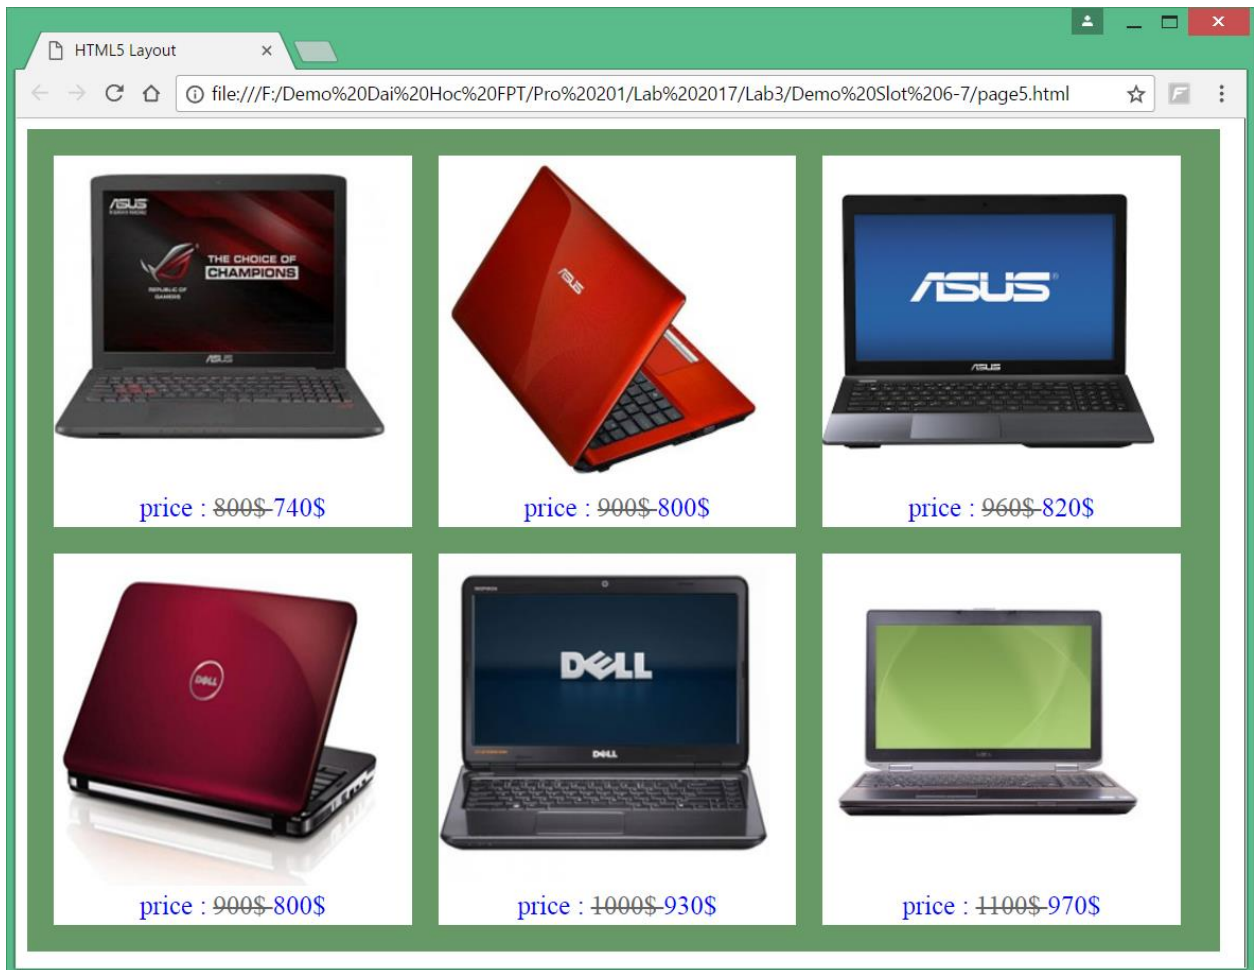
HTML5 Layout ×

file:///F:/Demo%20Dai%20Hoc%20FPT/Pro%20201/Lab%202017/Lab3/Demo%20Slot%206-7/page5.html

ASUS
THE CHOICE OF CHAMPIONS
REPUBLIC OF GAMERS
ASUS

price : ~~800\$~~ 740\$

ASUS

price : ~~900\$~~ 800\$

ASUS
ASUS

price : ~~960\$~~ 820\$

DELL

price : ~~900\$~~ 800\$

DELL
DELL

price : ~~1000\$~~ 930\$

price : ~~1100\$~~ 970\$